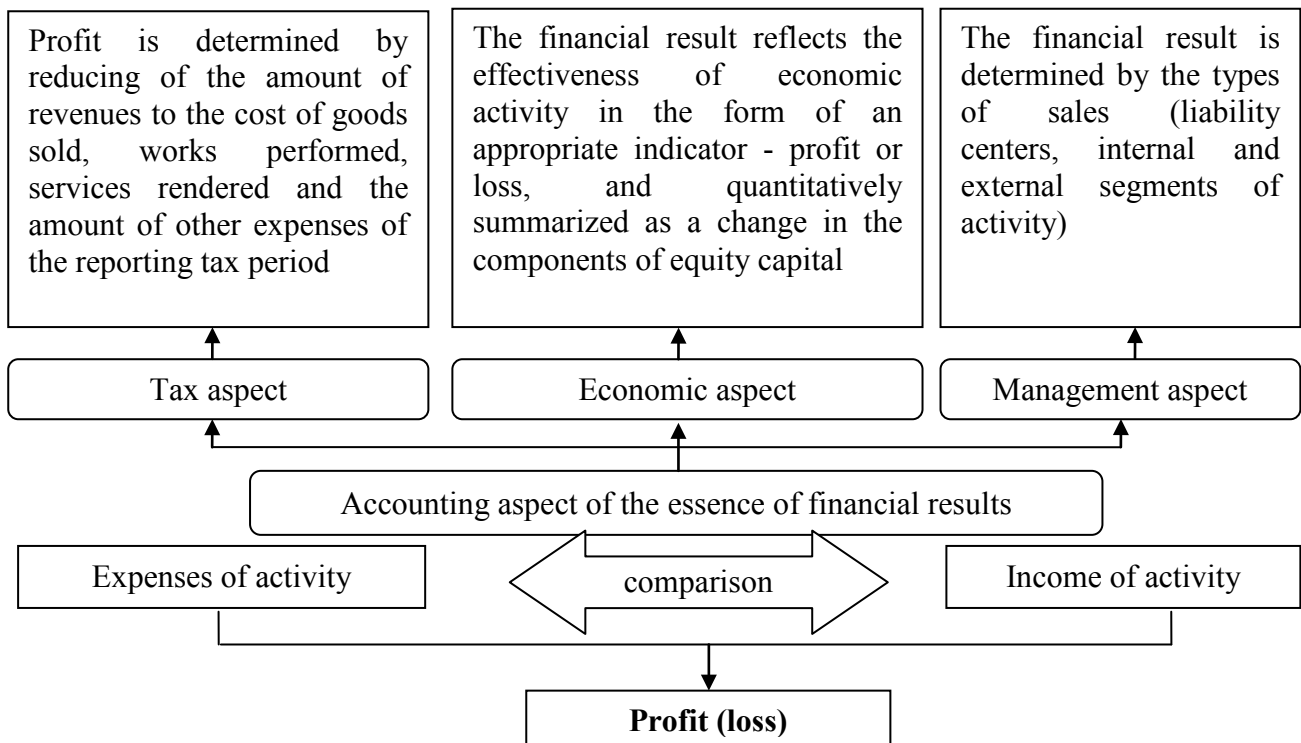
Profit is determined by reducing of the amount of revenues to the cost of goods sold, works performed, services rendered and the amount of other expenses of the reporting tax period

The financial result reflects the effectiveness of economic activity in the form of an appropriate indicator - profit or loss, and quantitatively summarized as a change in the components of equity capital

The financial result is determined by the types of sales (liability centers, internal and external segments of activity)

Tax aspect

Economic aspect

Management aspect

Accounting aspect of the essence of financial results

Expenses of activity

comparison

Income of activity

**Profit (loss)**